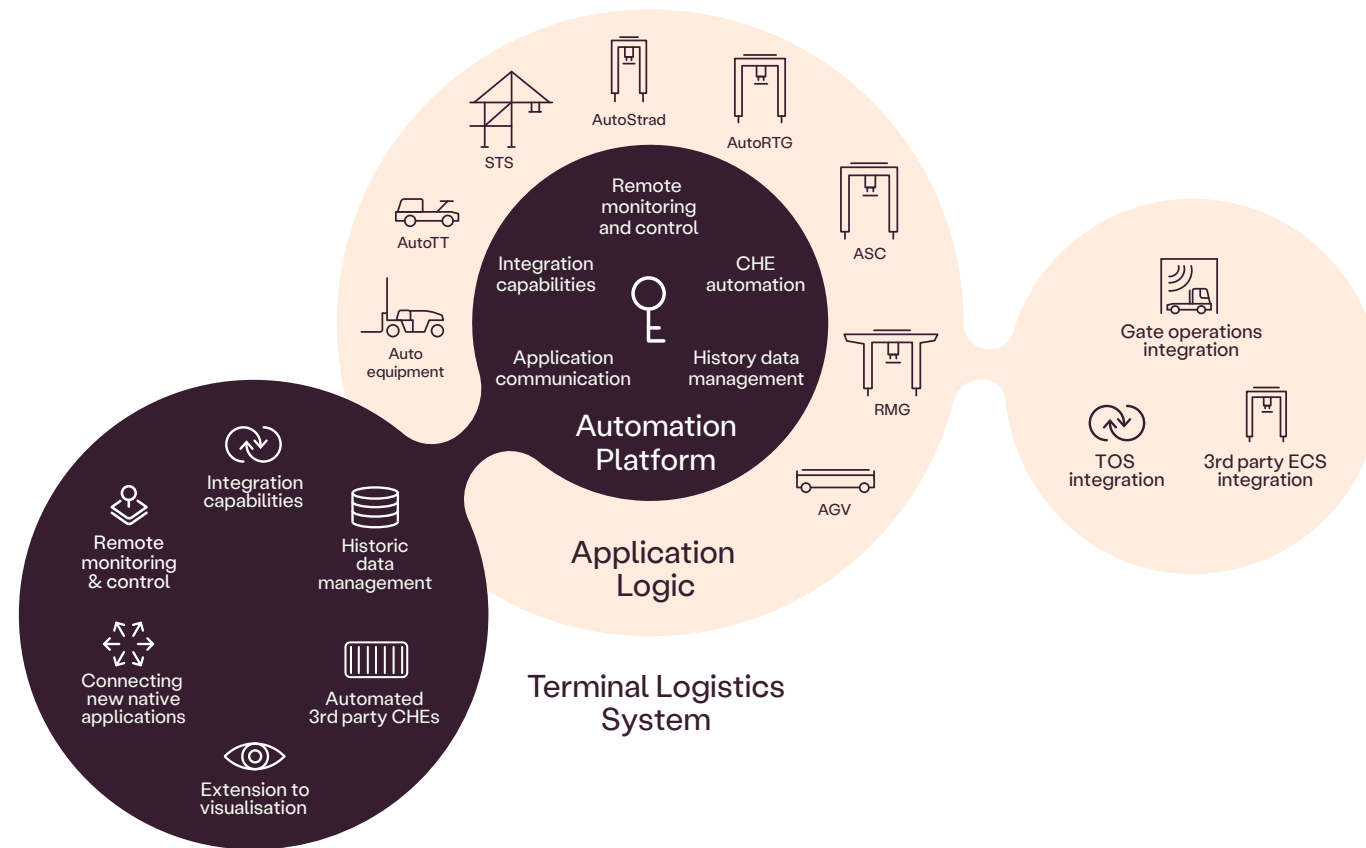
STS

AutoStrad

AutoRTG

ASC

RMG

AGV

AutoTT

Auto equipment

Remote monitoring and control

Integration capabilities

CHE automation

Application communication

History data management

Automation Platform

Application Logic

Gate operations integration

TOS integration

3rd party ECS integration

Integration capabilities

Remote monitoring & control

Historic data management

Connecting new native applications

Automated 3rd party CHEs

Extension to visualisation

Terminal Logistics System